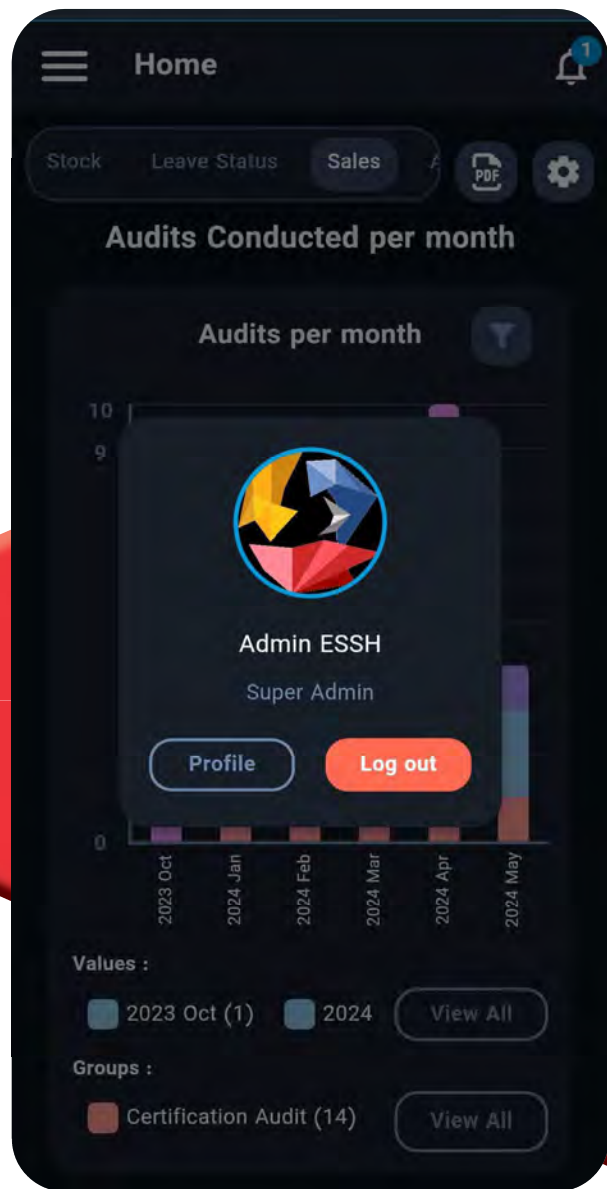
Home

1

Stock Leave Status Sales A

PDF

Audits Conducted per month

Audits per month

10
9

Admin ESSH

Super Admin

Profile

Log out

0

2023 Oct
2024 Jan
2024 Feb
2024 Mar
2024 Apr
2024 May

Values :

2023 Oct (1) 2024 View All

Groups :

Certification Audit (14) View All